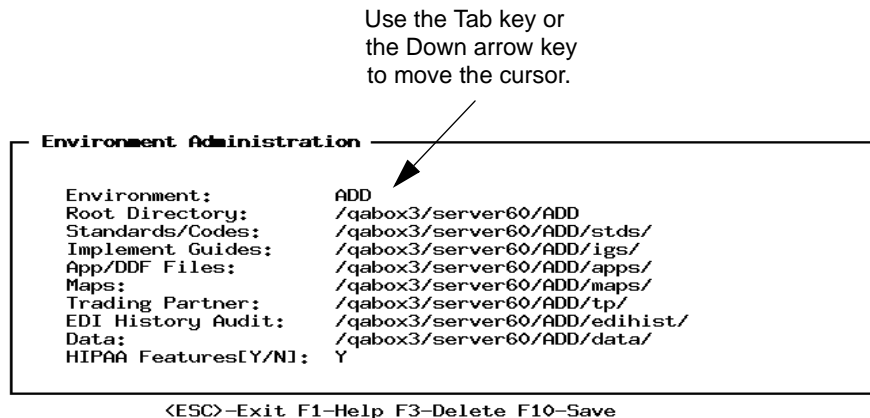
Use the Tab key or the Down arrow key to move the cursor.

Environment Administration

| | |
|---|---|
| Environment: | ADD |
| Root Directory: | /qabox3/server60/ADD |
| Standards/Codes: | /qabox3/server60/ADD/stds/ |
| Implement Guides: | /qabox3/server60/ADD/igs/ |
| App/DDF Files: | /qabox3/server60/ADD/apps/ |
| Maps: | /qabox3/server60/ADD/maps/ |
| Trading Partner: | /qabox3/server60/ADD/tp/ |
| EDI History Audit: | /qabox3/server60/ADD/edihist/ |
| Data: | /qabox3/server60/ADD/data/ |
| HIPAA Features[Y/N]: | Y |

<ESC>-Exit F1-Help F3-Delete F10-Save